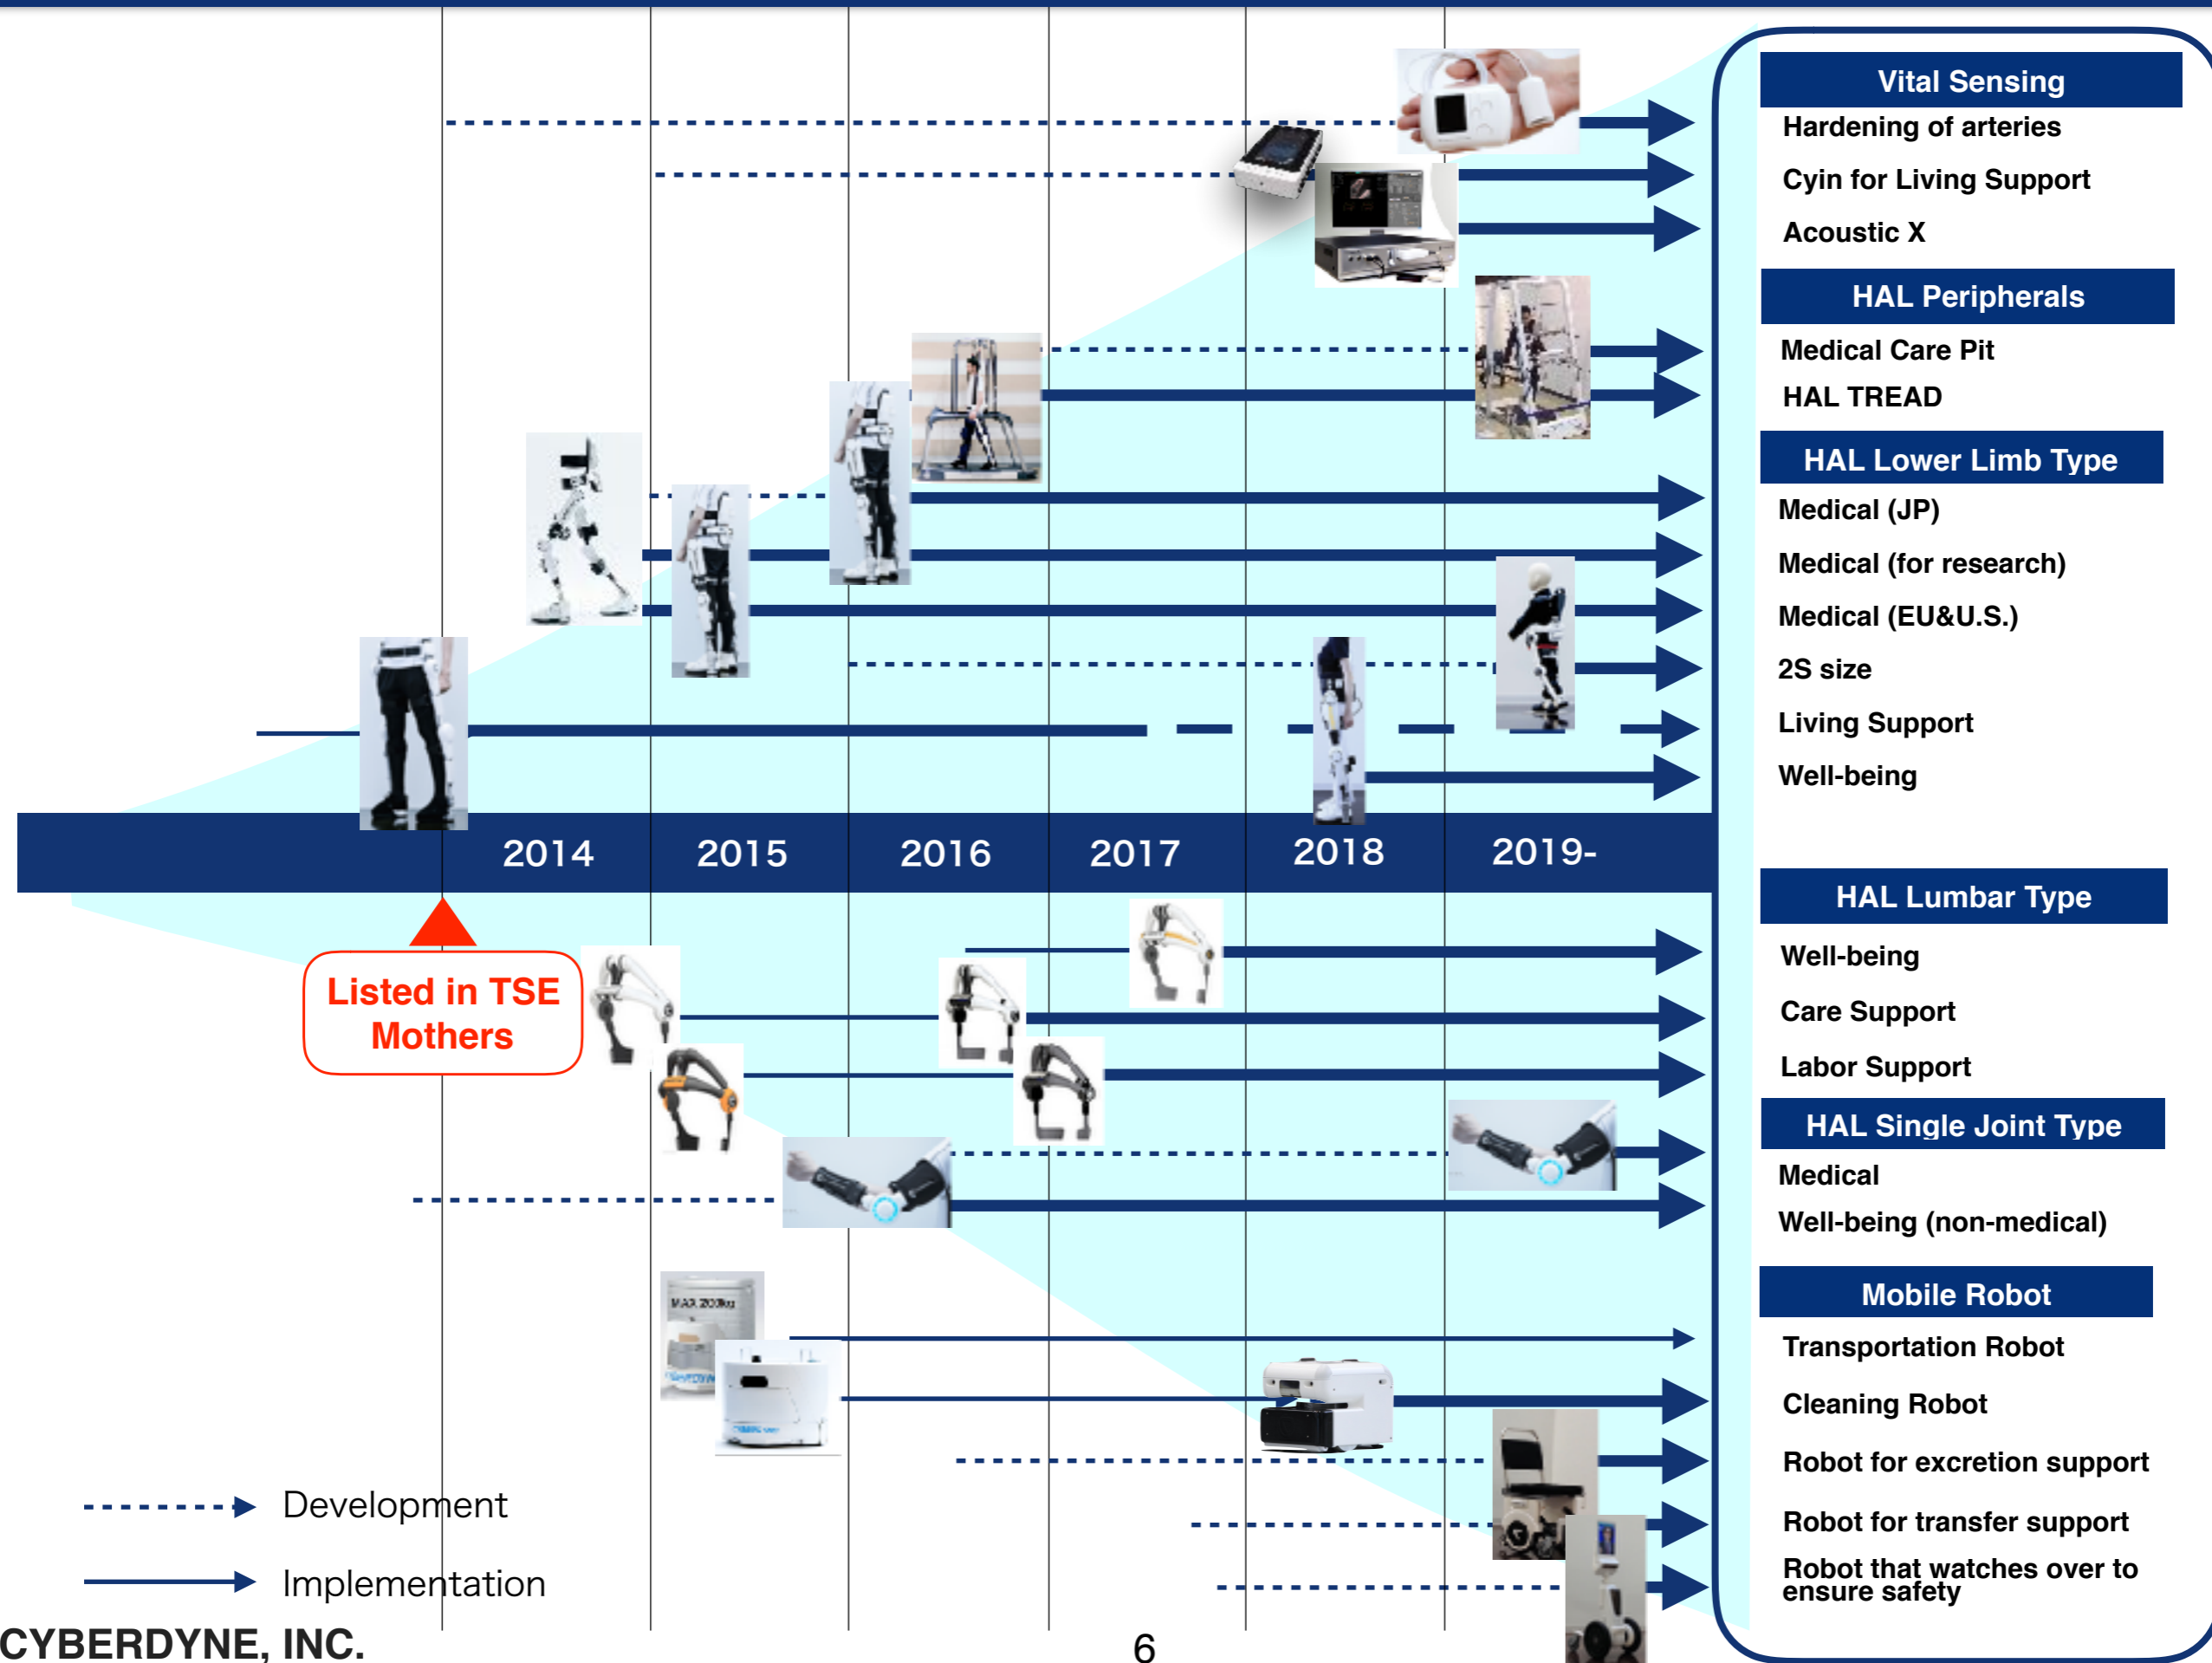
Vital Sensing
Hardening of arteries
Cyin for Living Support
Acoustic X

HAL Peripherals
Medical Care Pit
HAL TREAD

HAL Lower Limb Type
Medical (JP)
Medical (for research)
Medical (EU&U.S.)
2S size
Living Support
Well-being

2014 2015 2016 2017 2018 2019-

Listed in TSE Mothers

HAL Lumbar Type
Well-being
Care Support
Labor Support

HAL Single Joint Type
Medical
Well-being (non-medical)

MAX 200kg

Mobile Robot
Transportation Robot
Cleaning Robot
Robot for excretion support
Robot for transfer support
Robot that watches over to ensure safety

Development
Implementation

CYBERDYNE, INC.
6